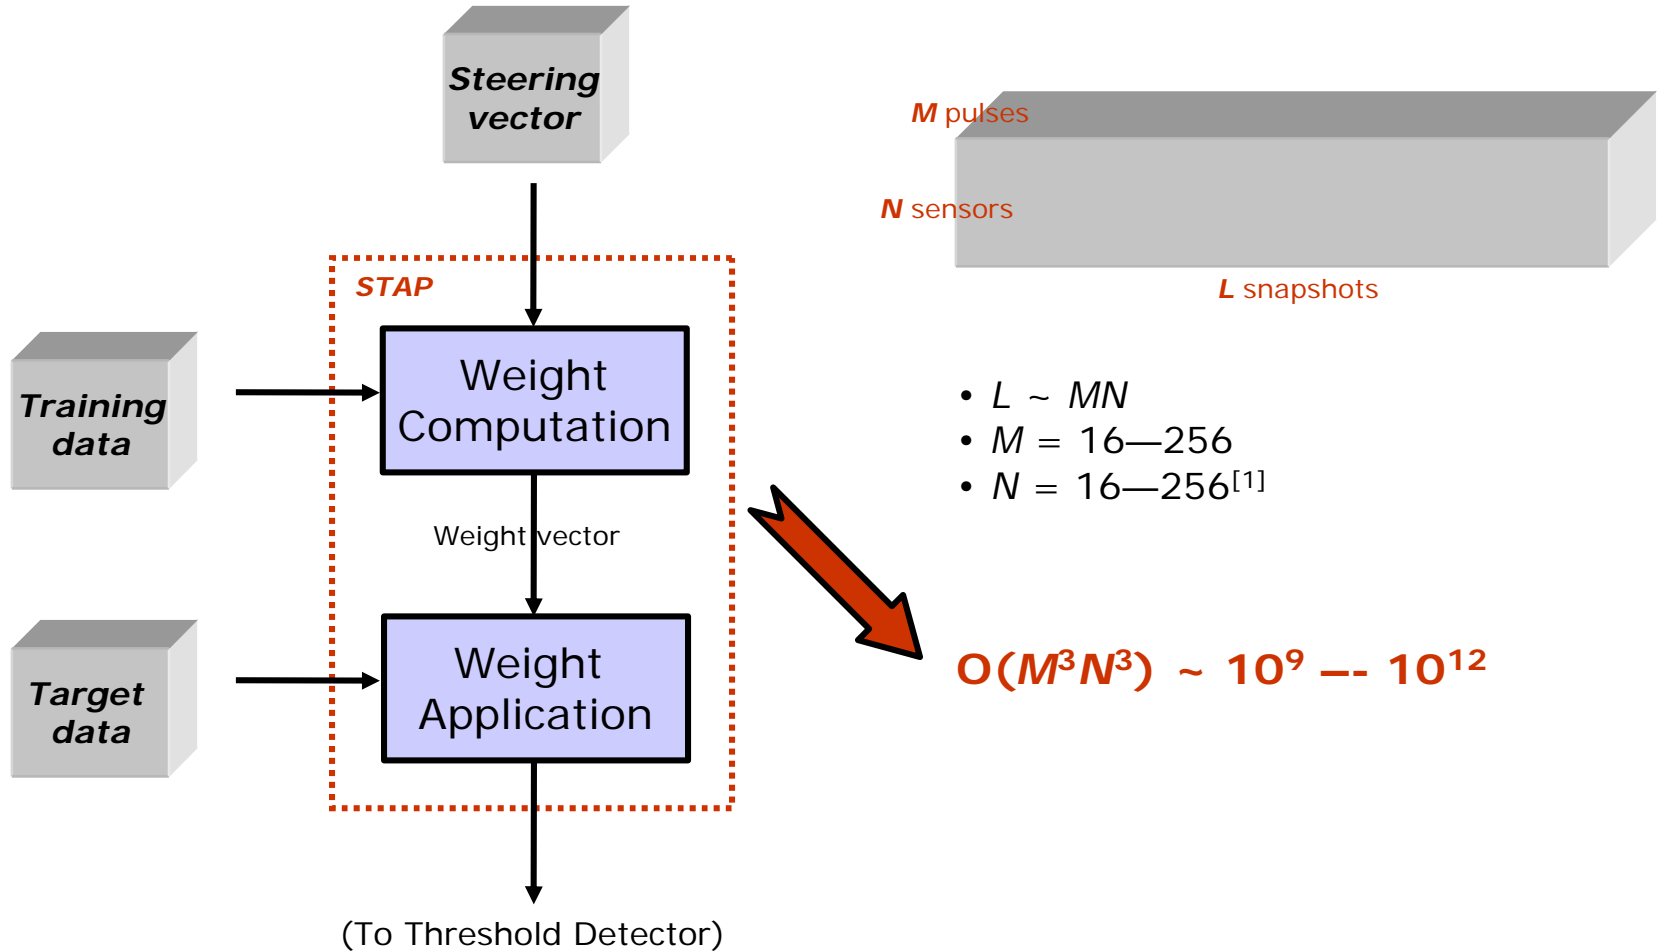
Steering vector

M pulses

N sensors

L snapshots

STAP

Training data

Weight Computation

Weight vector

Target data

Weight Application

(To Threshold Detector)

• $L \sim MN$
• $M$ = 16—256
• $N$ = 16—256$^{[1]}$

O($M^3N^3$) ~ $10^9$ –- $10^{12}$